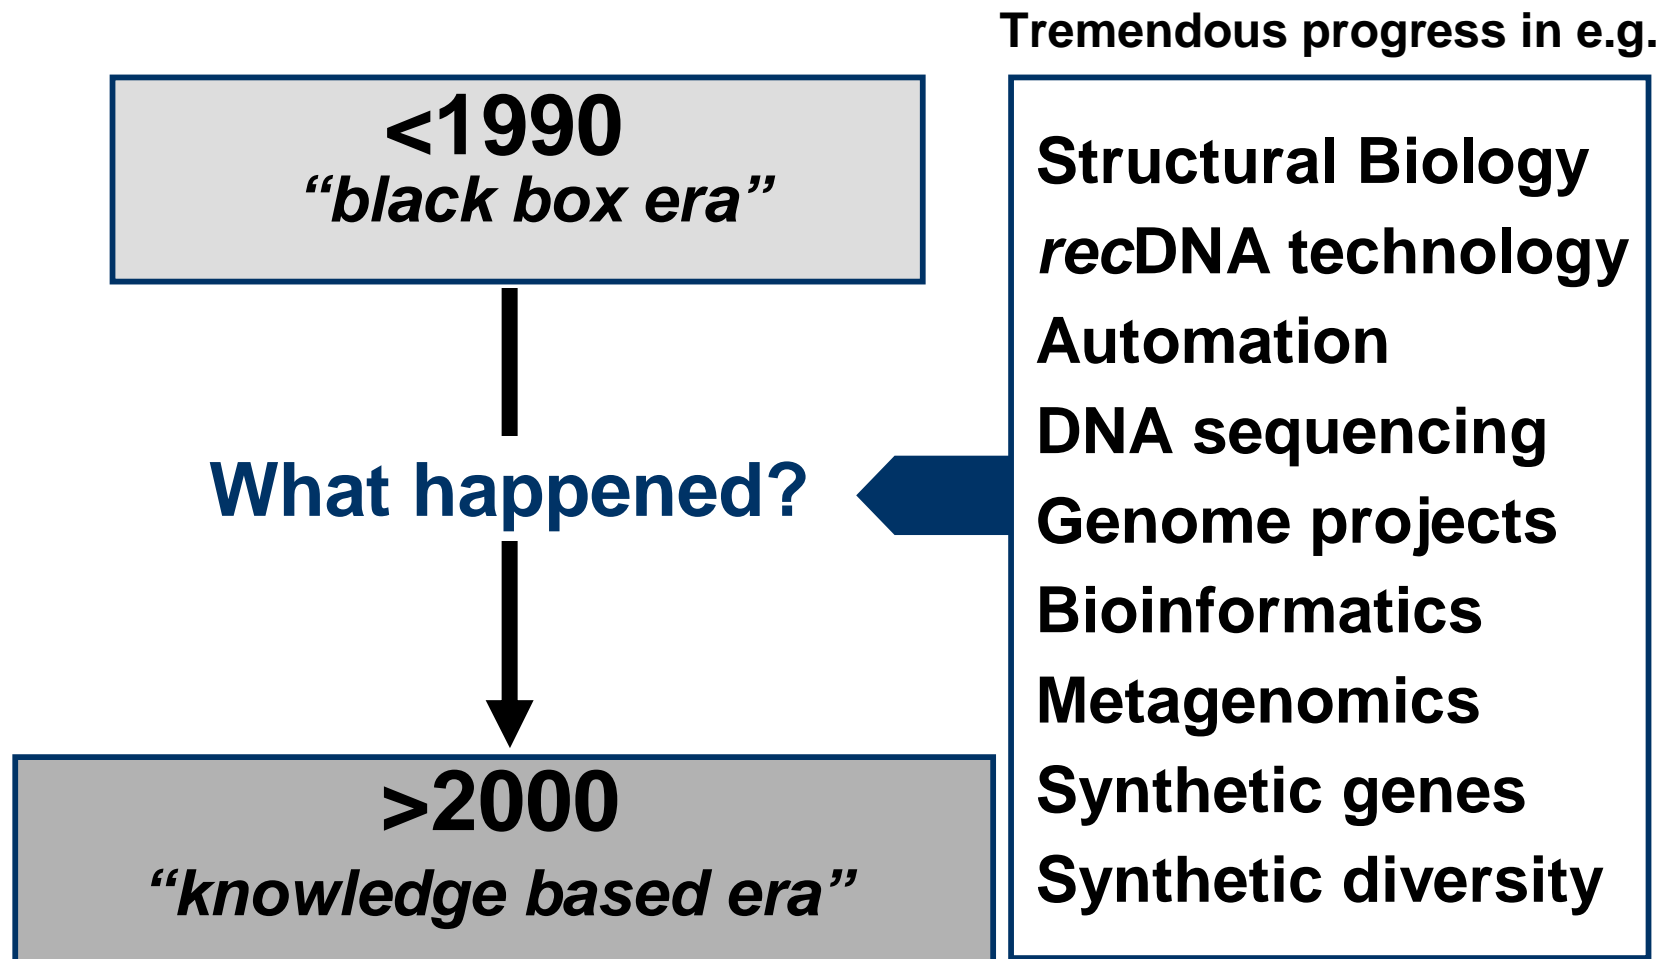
<1990
"black box era"

What happened?

>2000
"knowledge based era"

Tremendous progress in e.g.

Structural Biology
recDNA technology
Automation
DNA sequencing
Genome projects
Bioinformatics
Metagenomics
Synthetic genes
Synthetic diversity